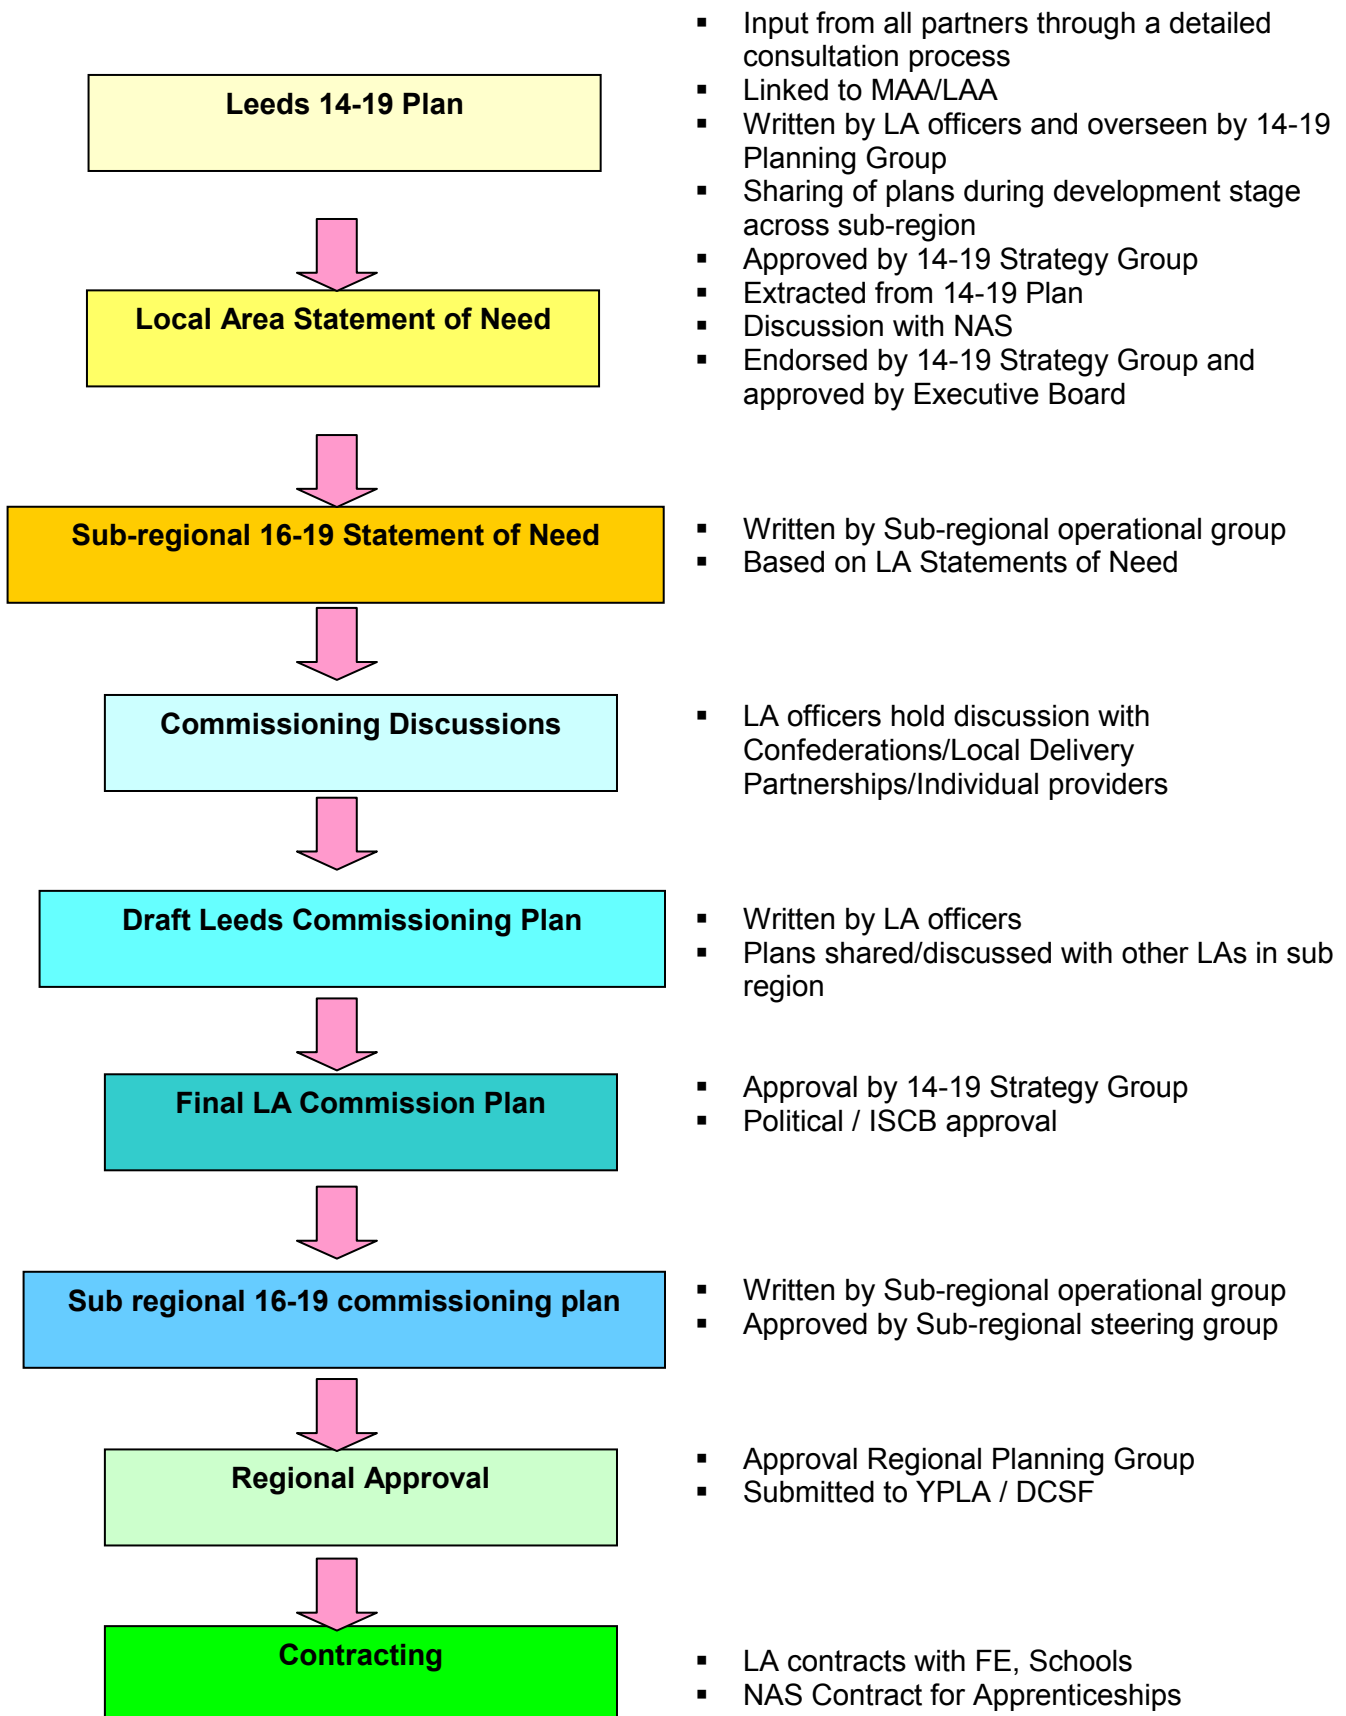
Leeds 14-19 Plan

- Input from all partners through a detailed consultation process
- Linked to MAA/LAA
- Written by LA officers and overseen by 14-19 Planning Group
- Sharing of plans during development stage across sub-region
- Approved by 14-19 Strategy Group

Local Area Statement of Need

- Extracted from 14-19 Plan
- Discussion with NAS
- Endorsed by 14-19 Strategy Group and approved by Executive Board

Sub-regional 16-19 Statement of Need

- Written by Sub-regional operational group
- Based on LA Statements of Need

Commissioning Discussions

- LA officers hold discussion with Confederations/Local Delivery Partnerships/Individual providers

Draft Leeds Commissioning Plan

- Written by LA officers
- Plans shared/discussed with other LAs in sub region

Final LA Commission Plan

- Approval by 14-19 Strategy Group
- Political / ISCB approval

Sub regional 16-19 commissioning plan

- Written by Sub-regional operational group
- Approved by Sub-regional steering group

Regional Approval

- Approval Regional Planning Group
- Submitted to YPLA / DCSF

Contracting

- LA contracts with FE, Schools
- NAS Contract for Apprenticeships